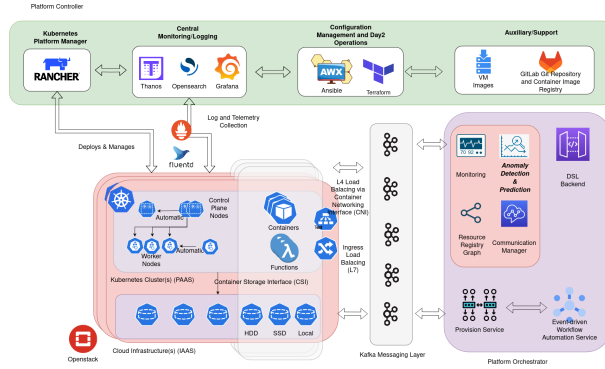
Platform Controller

Kubernetes Platform Manager

RANCHER

Central Monitoring/Logging

Thanos

Opensearch

Grafana

Configuration Management and Day2 Operations

AWX

Ansible

Terraform

Auxiliary/Support

VM Images

GitLab Git Repository and Container Image Registry

Log and Telemetry Collection

fluentd

Deploys & Manages

Control Plane Nodes

Automatic

Worker Nodes

Automatic

Containers

Functions

L4 Load Balacing via Container Networking Interface (CNI)

Ingress Load Balacing (L7)

Kubernetes Cluster(s) (PAAS)

Container Storage Interface (CSI)

HDD

SSD

Local

Cloud Infrastructure(s) (IAAS)

Openstack

Kafka Messaging Layer

Monitoring

Anomaly Detection & Prediction

DSL Backend

Resource Registry Graph

Communication Manager

Provision Service

Event-driven Workflow Automation Service

Platform Orchestrator